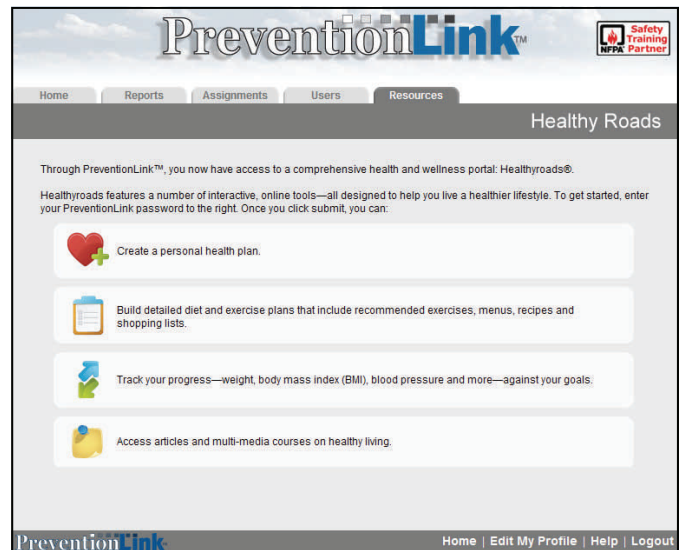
PreventionLink™

NFPA Safety Training Partner

Home | Reports | Assignments | Users | Resources

Healthy Roads

Through PreventionLink™, you now have access to a comprehensive health and wellness portal: Healthyroads®.

Healthyroads features a number of interactive, online tools—all designed to help you live a healthier lifestyle. To get started, enter your PreventionLink password to the right. Once you click submit, you can:

Create a personal health plan.

Build detailed diet and exercise plans that include recommended exercises, menus, recipes and shopping lists.

Track your progress—weight, body mass index (BMI), blood pressure and more—against your goals.

Access articles and multi-media courses on healthy living.

PreventionLink

Home | Edit My Profile | Help | Logout